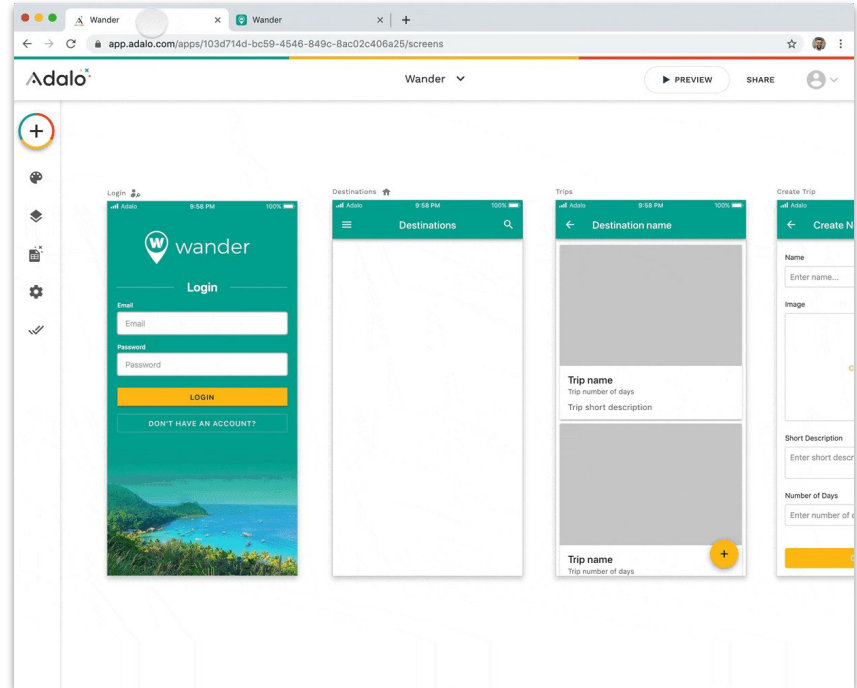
Wander × Wander × +

app.adalo.com/apps/103d714d-bc59-4546-849c-8ac02c406a25/screens

Adalo

Wander

PREVIEW SHARE

Login

Adalo 9:58 PM 100%

wander

Login

Email

Email

Password

Password

LOGIN

DON'T HAVE AN ACCOUNT?

Destinations

Adalo 9:58 PM 100%

Destinations

Trips

Adalo 9:58 PM 100%

Destination name

Trip name

Trip number of days

Trip short description

Trip name

Trip number of days

Create Trip

Adalo

Create N

Name

Enter name...

Image

Short Description

Enter short descr

Number of Days

Enter number of